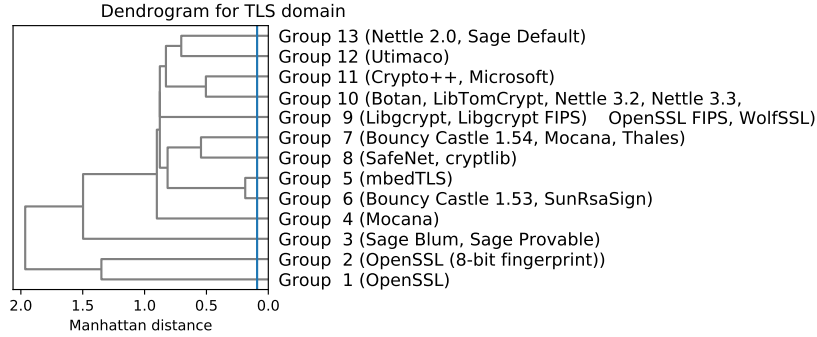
Dendrogram for TLS domain

Group 13 (Nettle 2.0, Sage Default)
Group 12 (Utimaco)
Group 11 (Crypto++, Microsoft)
Group 10 (Botan, LibTomCrypt, Nettle 3.2, Nettle 3.3,
Group 9 (Libgcrypt, Libgcrypt FIPS) OpenSSL FIPS, WolfSSL)
Group 7 (Bouncy Castle 1.54, Mocana, Thales)
Group 8 (SafeNet, cryptlib)
Group 5 (mbedTLS)
Group 6 (Bouncy Castle 1.53, SunRsaSign)
Group 4 (Mocana)
Group 3 (Sage Blum, Sage Provable)
Group 2 (OpenSSL (8-bit fingerprint))
Group 1 (OpenSSL)

2.0 1.5 1.0 0.5 0.0
Manhattan distance